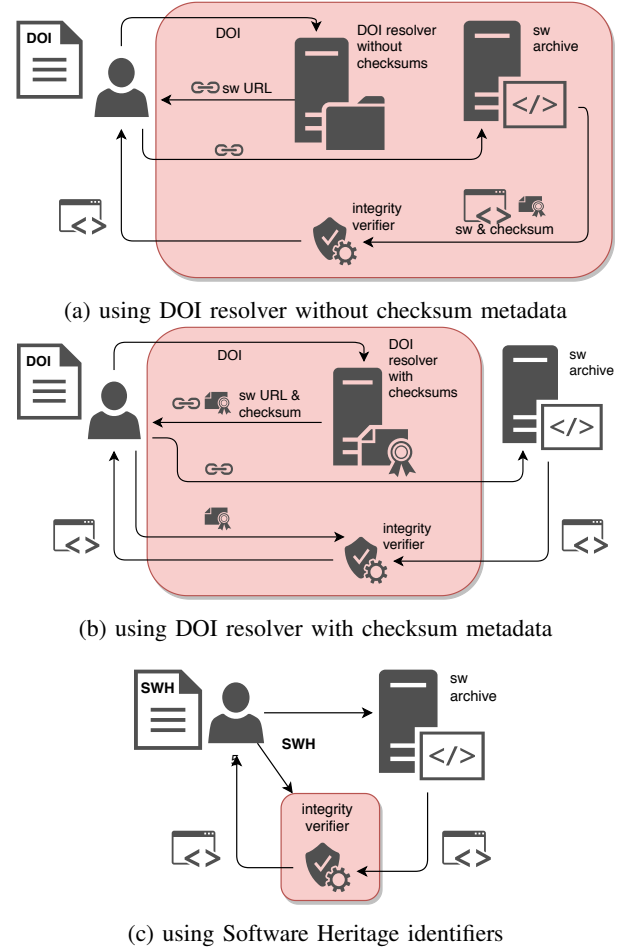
DOI

DOI

DOI resolver without checksums

sw archive

sw URL

integrity verifier

sw & checksum

(a) using DOI resolver without checksum metadata

DOI

DOI

DOI resolver with checksums

sw archive

sw URL & checksum

integrity verifier

(b) using DOI resolver with checksum metadata

SWH

sw archive

SWH

integrity verifier

(c) using Software Heritage identifiers